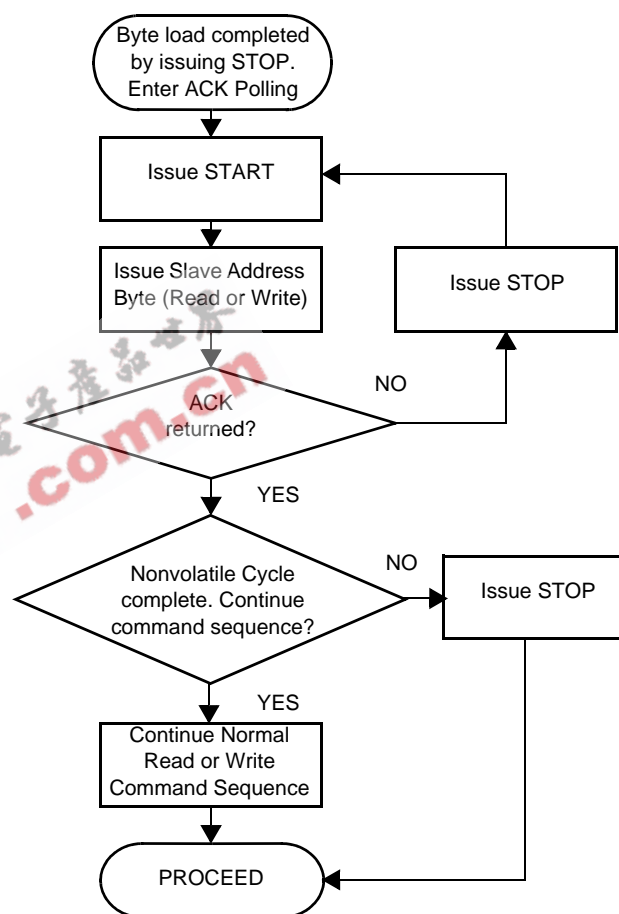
Byte load completed by issuing STOP. Enter ACK Polling

Issue START

Issue Slave Address Byte (Read or Write)

Issue STOP

NO

ACK returned?

.com.cn

YES

NO

Nonvolatile Cycle complete. Continue command sequence?

Issue STOP

YES

Continue Normal Read or Write Command Sequence

PROCEED